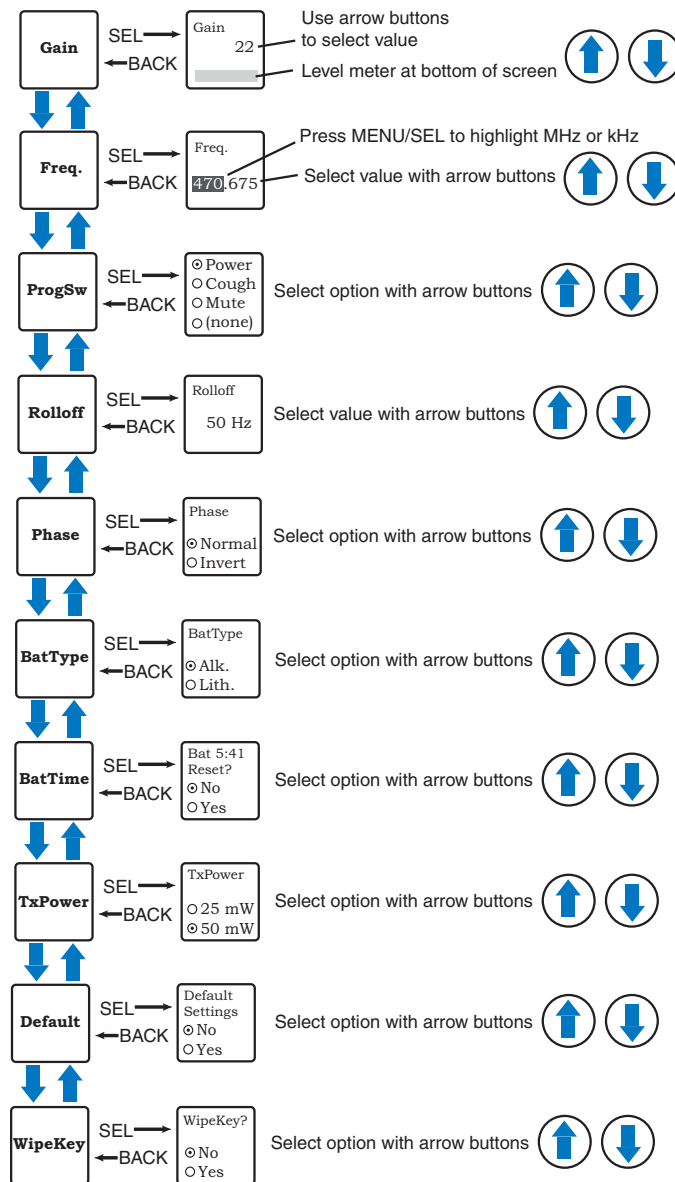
Gain

SEL
BACK

Gain
22

Use arrow buttons to select value

Level meter at bottom of screen

Freq.

SEL
BACK

Freq.
470.675

Press MENU/SEL to highlight MHz or kHz

Select value with arrow buttons

ProgSw

SEL
BACK

⊙ Power
○ Cough
○ Mute
○ (none)

Select option with arrow buttons

Rolloff

SEL
BACK

Rolloff
50 Hz

Select value with arrow buttons

Phase

SEL
BACK

Phase
⊙ Normal
○ Invert

Select option with arrow buttons

BatType

SEL
BACK

BatType
⊙ Alk.
○ Lith.

Select option with arrow buttons

BatTime

SEL
BACK

Bat 5:41
Reset?
⊙ No
○ Yes

Select option with arrow buttons

TxPower

SEL
BACK

TxPower
○ 25 mW
⊙ 50 mW

Select option with arrow buttons

Default

SEL
BACK

Default Settings
⊙ No
○ Yes

Select option with arrow buttons

WipeKey

SEL
BACK

WipeKey?
⊙ No
○ Yes

Select option with arrow buttons